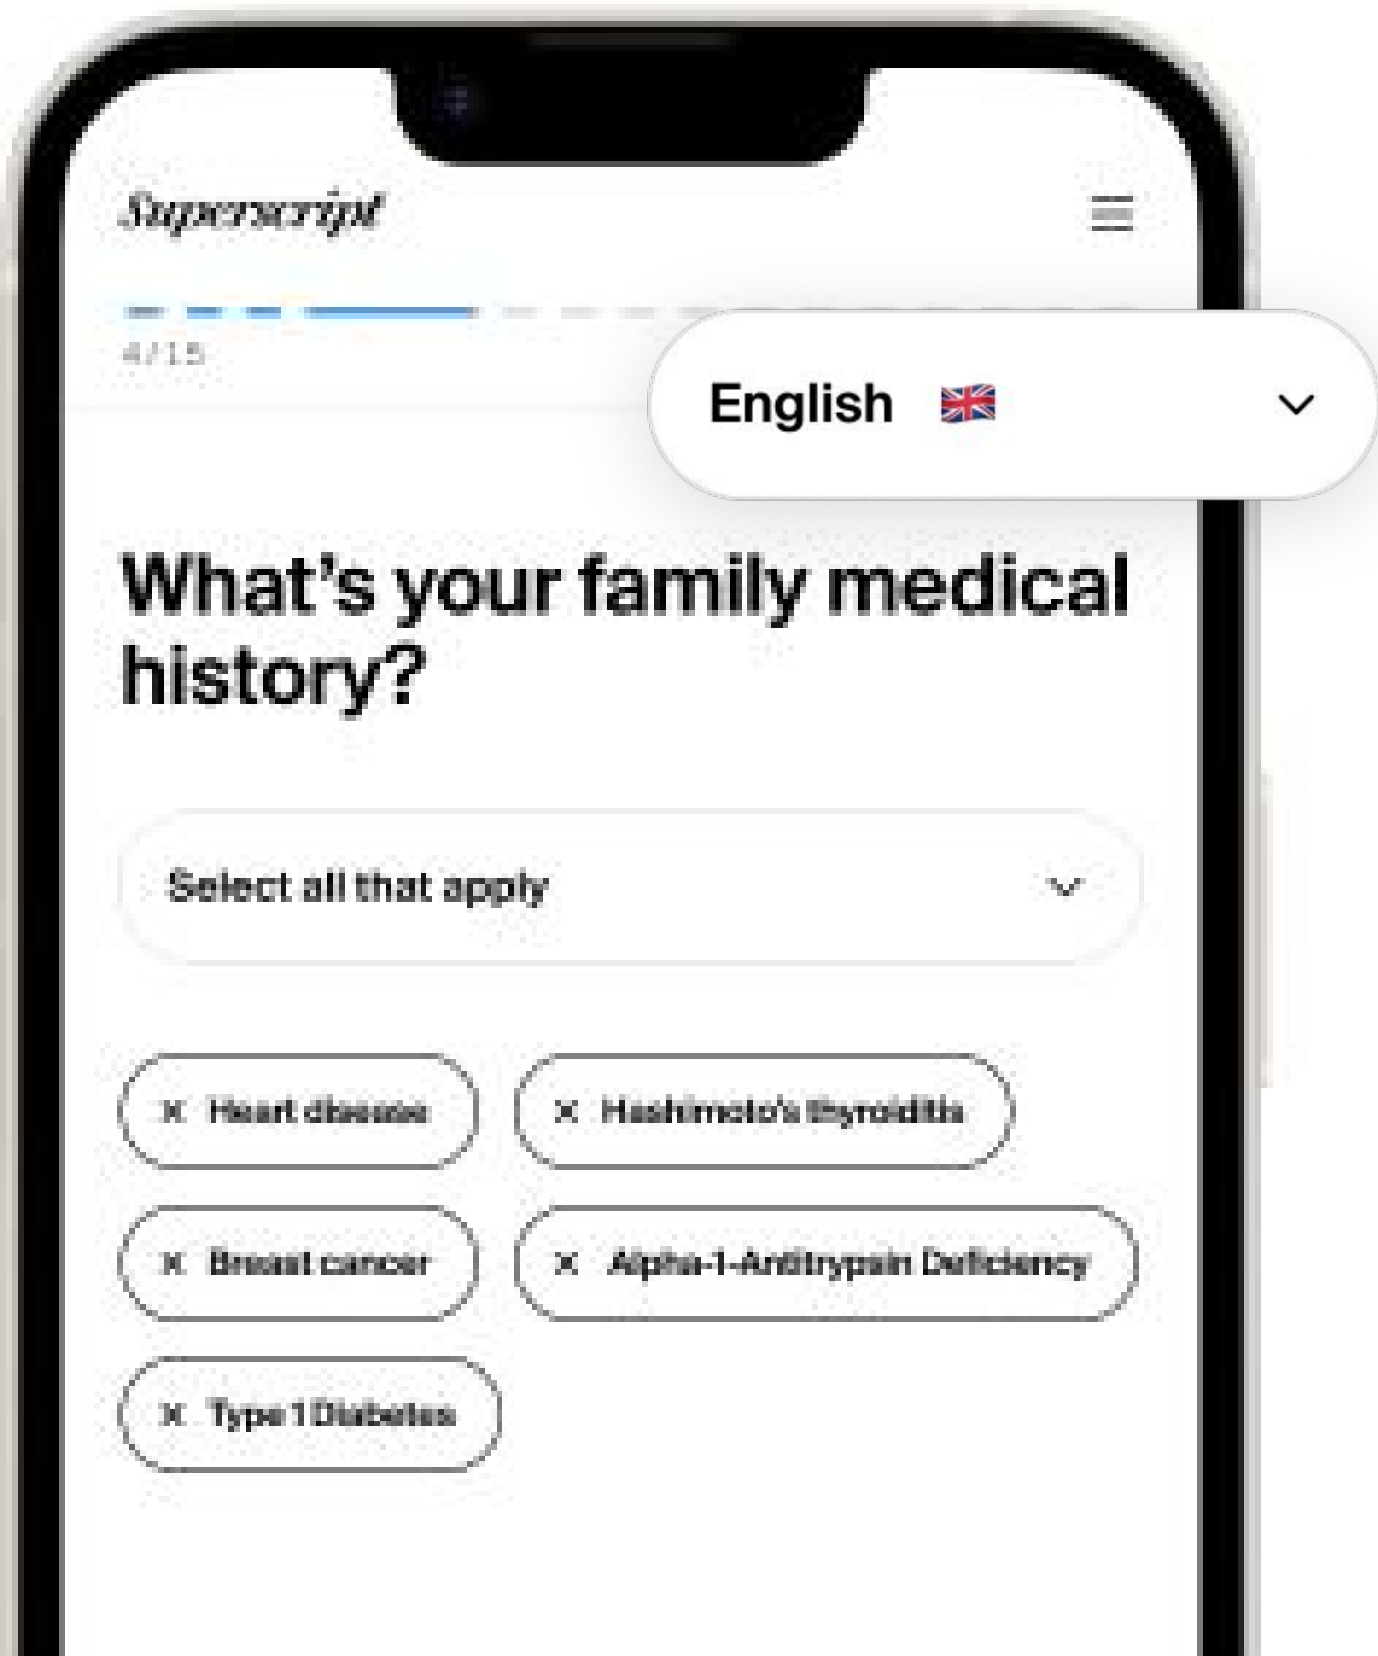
Superscript

4/15

English

What's your family medical history?

Select all that apply

× Heart disease

× Hashimoto's thyroiditis

× Breast cancer

× Alpha-1-Antitrypsin Deficiency

× Type 1 Diabetes